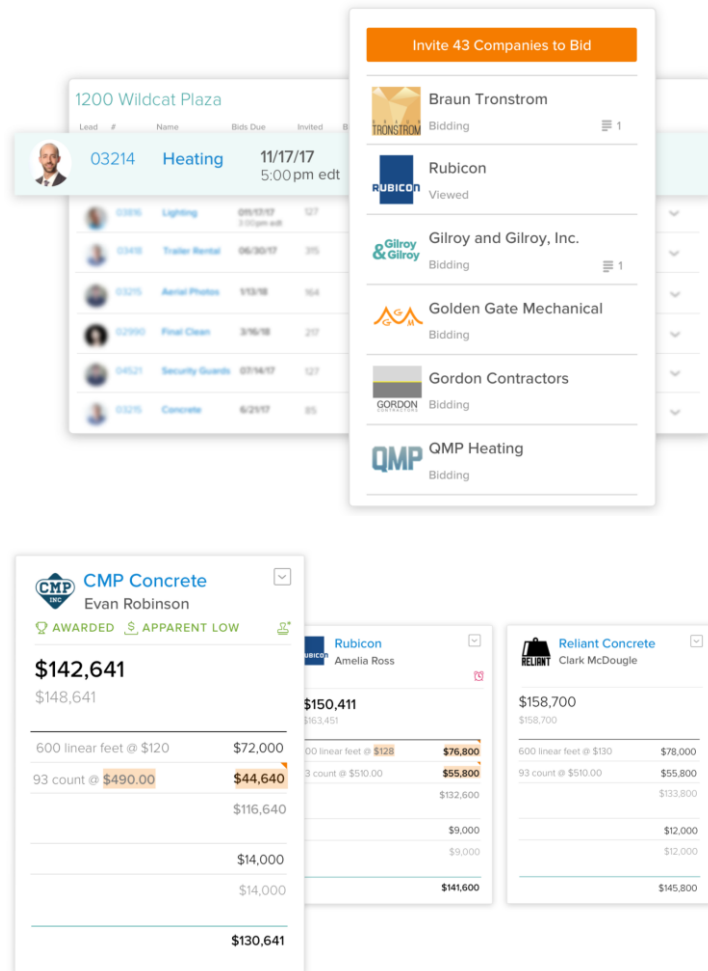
Invite 43 Companies to Bid

1200 Wildcat Plaza

Lead # Name Bids Due Invited

03214 Heating 11/17/17 5:00 pm edt

03816 Lighting 09/13/17 3:00pm edt 127
03418 Trailer Rental 06/30/17 315
03215 Aerial Photos 1/13/18 164
02990 Final Clean 3/16/18 217
04521 Security Guards 07/14/17 127
03215 Concrete 6/21/17 85

TRONSTROM
Braun Tronstrom
Bidding 1

RUBICON
Rubicon
Viewed

Gilroy & Gilroy
Gilroy and Gilroy, Inc.
Bidding 1

GGM
Golden Gate Mechanical
Bidding

GORDON CONTRACTORS
Gordon Contractors
Bidding

QMP
QMP Heating
Bidding

CMP INC
CMP Concrete
Evan Robinson
AWARDED $ APPARENT LOW

$142,641
$148,641

600 linear feet @ $120 $72,000
93 count @ $490.00 $44,640
$116,640
$14,000
$14,000
$130,641

RUBICON
Rubicon
Amelia Ross

$150,411
$163,451

600 linear feet @ $128 $76,800
93 count @ $510.00 $55,800
$132,600
$9,000
$9,000
$141,600

RELIANT
Reliant Concrete
Clark McDougle

$158,700
$158,700

600 linear feet @ $130 $78,000
93 count @ $510.00 $55,800
$133,800
$12,000
$12,000
$145,800